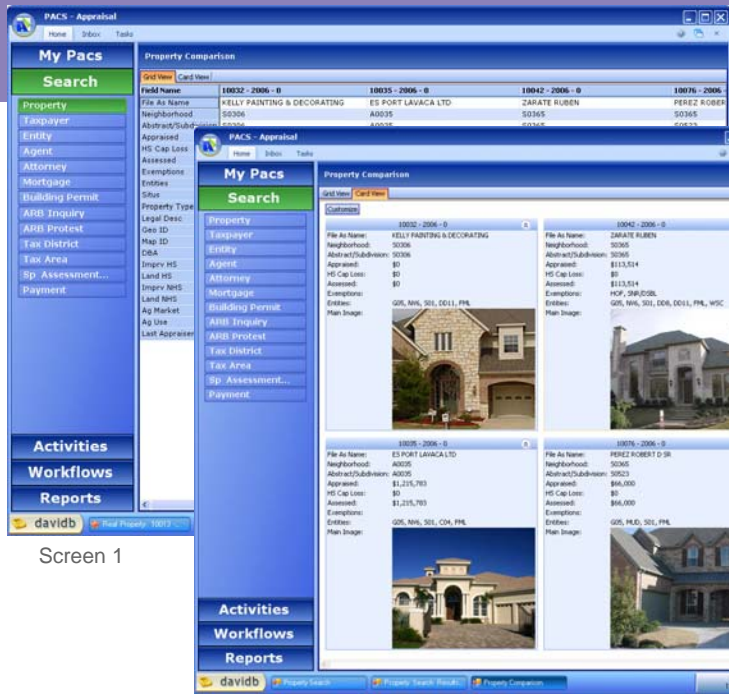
PACS - Appraisal
Home Inbox Tasks
My Pacs
Search
Property
Taxpayer
Entity
Agent
Attorney
Mortgage
Building Permit
ARB Inquiry
ARB Protest
Tax District
Tax Area
Sp Assessment...
Payment
Activities
Workflows
Reports
davidb
Real Property: 10013
Screen 1

Property Comparison
Grid View Card View

| Field Name | 10032 - 2006 - 0 | 10035 - 2006 - 0 | 10042 - 2006 - 0 | 10076 - 2006 |
|---|---|---|---|---|
| File As Name | KELLY PAINTING & DECORATING | ES PORT LAVACA LTD | ZARATE RUBEN | PEREZ ROBER |
| Neighborhood | S0306 | A0035 | S0365 | S0365 |
| Abstract/Subdivision | S0306 | A0035 | S0365 | S0523 |
| Appraised | | | | |
| HS Cap Loss | | | | |
| Assessed | | | | |
| Exemptions | | | | |
| Entities | | | | |
| Situs | | | | |
| Property Type | | | | |
| Legal Desc | | | | |
| Geo ID | | | | |
| Map ID | | | | |
| DBA | | | | |
| Imprv HS | | | | |
| Land HS | | | | |
| Imprv NHS | | | | |
| Land NHS | | | | |
| Ag Market | | | | |
| Ag Use | | | | |
| Last Appraiser | | | | |

PACS - Appraisal
Home Inbox Tasks
My Pacs
Search
Property
Taxpayer
Entity
Agent
Attorney
Mortgage
Building Permit
ARB Inquiry
ARB Protest
Tax District
Tax Area
Sp Assessment...
Payment
Activities
Workflows
Reports
davidb
Property Search
Property Search Results
Property Comparison

Property Comparison
Grid View Card View
Customize

10032 - 2006 - 0
File As Name: KELLY PAINTING & DECORATING
Neighborhood: S0306
Abstract/Subdivision: S0306
Appraised: $0
HS Cap Loss: $0
Assessed: $0
Exemptions:
Entities: G05, N46, S01, DD11, FML
Main Image:

10042 - 2006 - 0
File As Name: ZARATE RUBEN
Neighborhood: S0365
Abstract/Subdivision: S0365
Appraised: $113,514
HS Cap Loss: $0
Assessed: $113,514
Exemptions: HOF, SNR/DSBL
Entities: G05, N46, S01, DD8, DD11, FML, WSC
Main Image:

10035 - 2006 - 0
File As Name: ES PORT LAVACA LTD
Neighborhood: A0035
Abstract/Subdivision: A0035
Appraised: $1,215,783
HS Cap Loss: $0
Assessed: $1,215,783
Exemptions:
Entities: G05, N46, S01, C04, FML
Main Image:

10076 - 2006 - 0
File As Name: PEREZ ROBERT D SR
Neighborhood: S0365
Abstract/Subdivision: S0523
Appraised: $66,000
HS Cap Loss: $0
Assessed: $66,000
Exemptions:
Entities: G05, MUD, S01, FML
Main Image: